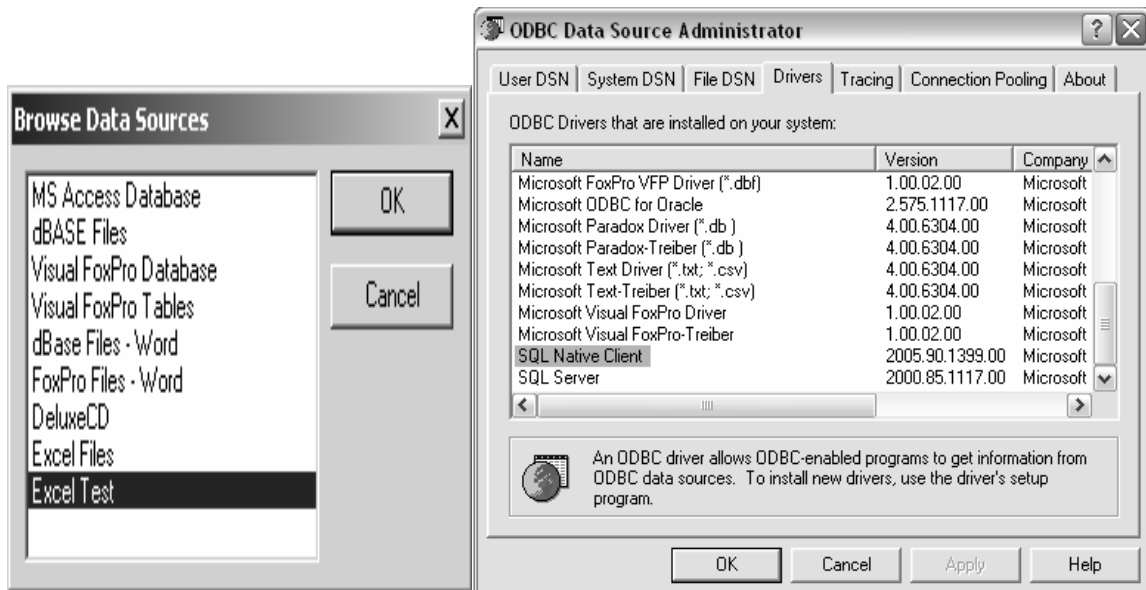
Browse Data Sources

X

MS Access Database
dBASE Files
Visual FoxPro Database
Visual FoxPro Tables
dBase Files - Word
FoxPro Files - Word
DeluxeCD
Excel Files
Excel Test

OK

Cancel

ODBC Data Source Administrator

?

X

User DSN | System DSN | File DSN | Drivers | Tracing | Connection Pooling | About

ODBC Drivers that are installed on your system:

| Name | Version | Company |
|---|---|---|
| Microsoft FoxPro VFP Driver (*.dbf) | 1.00.02.00 | Microsoft |
| Microsoft ODBC for Oracle | 2.575.1117.00 | Microsoft |
| Microsoft Paradox Driver (*.db ) | 4.00.6304.00 | Microsoft |
| Microsoft Paradox-Treiber (*.db ) | 4.00.6304.00 | Microsoft |
| Microsoft Text Driver (*.txt; *.csv) | 4.00.6304.00 | Microsoft |
| Microsoft Text-Treiber (*.txt; *.csv) | 4.00.6304.00 | Microsoft |
| Microsoft Visual FoxPro Driver | 1.00.02.00 | Microsoft |
| Microsoft Visual FoxPro-Treiber | 1.00.02.00 | Microsoft |
| SQL Native Client | 2005.90.1399.00 | Microsoft |
| SQL Server | 2000.85.1117.00 | Microsoft |

An ODBC driver allows ODBC-enabled programs to get information from ODBC data sources. To install new drivers, use the driver's setup program.

OK

Cancel

Apply

Help